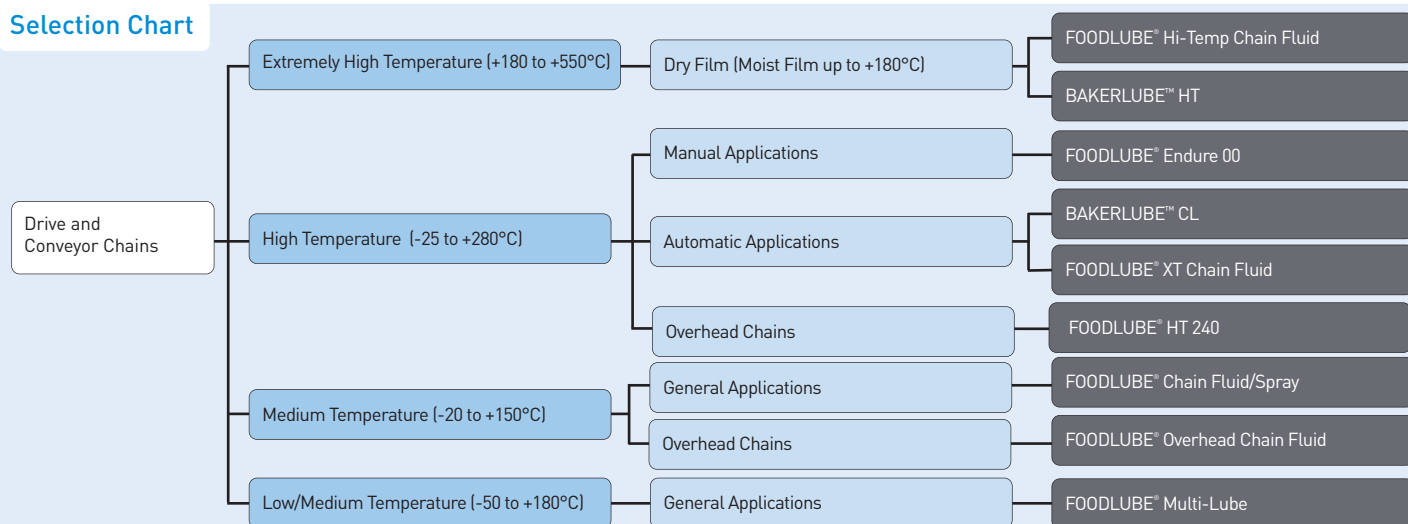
Selection Chart

Drive and Conveyor Chains

Extremely High Temperature (+180 to +550°C)

Dry Film (Moist Film up to +180°C)

FOODLUBE® Hi-Temp Chain Fluid

BAKERLUBE™ HT

High Temperature (-25 to +280°C)

Manual Applications

FOODLUBE® Endure 00

Automatic Applications

BAKERLUBE™ CL

FOODLUBE® XT Chain Fluid

Overhead Chains

FOODLUBE® HT 240

Medium Temperature (-20 to +150°C)

General Applications

FOODLUBE® Chain Fluid/Spray

Overhead Chains

FOODLUBE® Overhead Chain Fluid

Low/Medium Temperature (-50 to +180°C)

General Applications

FOODLUBE® Multi-Lube